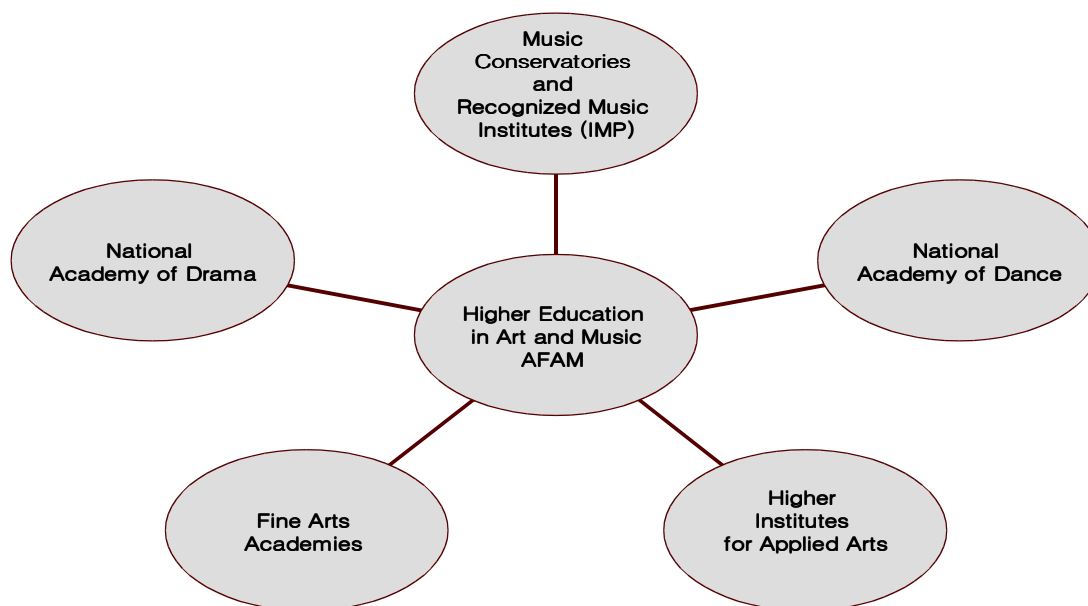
Music Conservatories and Recognized Music Institutes (IMP)

National Academy of Drama

Higher Education in Art and Music AFAM

National Academy of Dance

Fine Arts Academies

Higher Institutes for Applied Arts